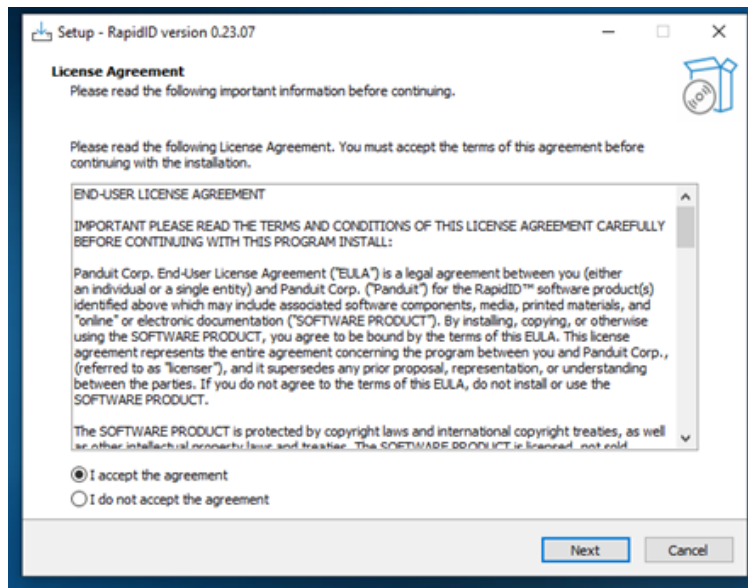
Setup - RapidID version 0.23.07

License Agreement
Please read the following important information before continuing.

Please read the following License Agreement. You must accept the terms of this agreement before continuing with the installation.

END-USER LICENSE AGREEMENT

IMPORTANT PLEASE READ THE TERMS AND CONDITIONS OF THIS LICENSE AGREEMENT CAREFULLY BEFORE CONTINUING WITH THIS PROGRAM INSTALL:

Panduit Corp. End-User License Agreement ("EULA") is a legal agreement between you (either an individual or a single entity) and Panduit Corp. ("Panduit") for the RapidID™ software product(s) identified above which may include associated software components, media, printed materials, and "online" or electronic documentation ("SOFTWARE PRODUCT"). By installing, copying, or otherwise using the SOFTWARE PRODUCT, you agree to be bound by the terms of this EULA. This license agreement represents the entire agreement concerning the program between you and Panduit Corp., (referred to as "licenser"), and it supersedes any prior proposal, representation, or understanding between the parties. If you do not agree to the terms of this EULA, do not install or use the SOFTWARE PRODUCT.

The SOFTWARE PRODUCT is protected by copyright laws and international copyright treaties, as well as other intellectual property laws and treaties. The SOFTWARE PRODUCT is licensed, not sold. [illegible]

I accept the agreement
I do not accept the agreement

Next
Cancel